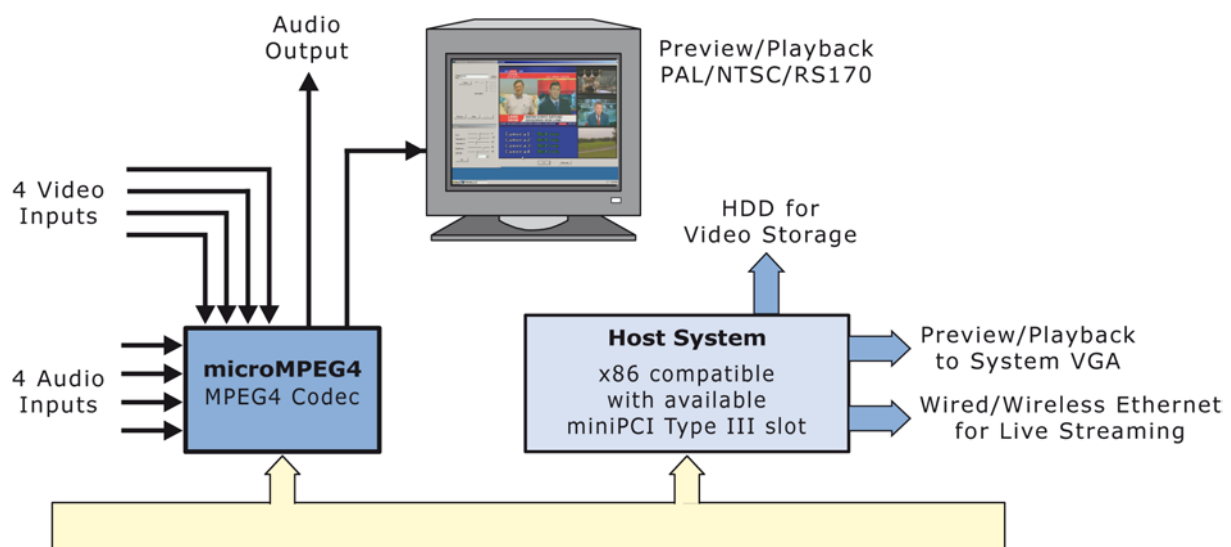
Audio Output

Preview/Playback PAL/NTSC/RS170

4 Video Inputs

HDD for Video Storage

4 Audio Inputs

microMPEG4
MPEG4 Codec

Host System
x86 compatible with available miniPCI Type III slot

Preview/Playback to System VGA

Wired/Wireless Ethernet for Live Streaming